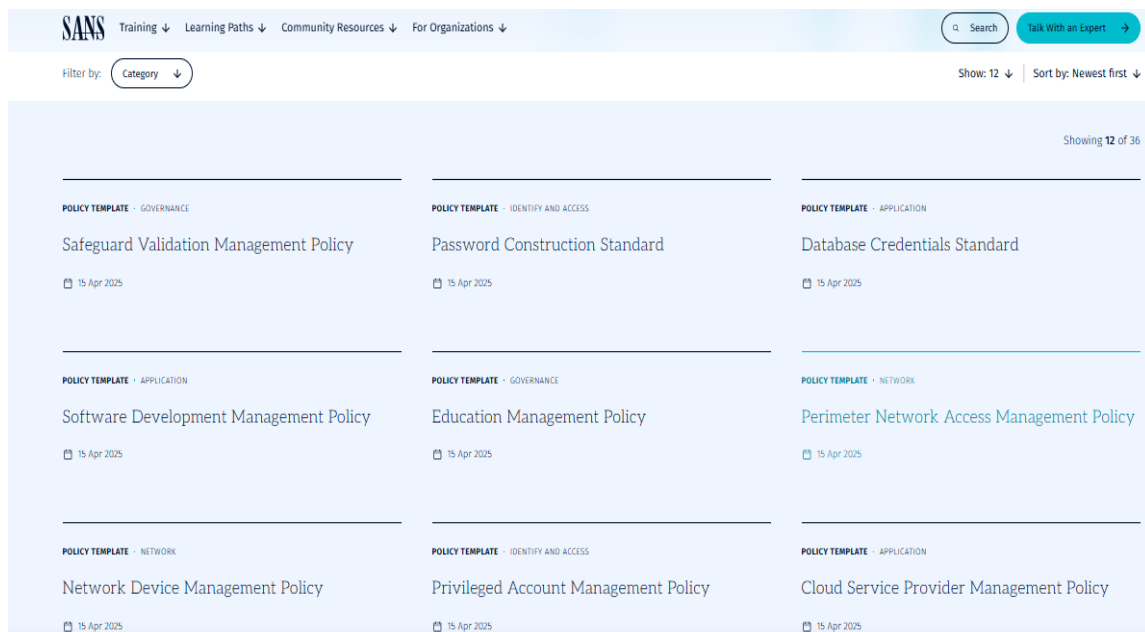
SANS Training ↓ Learning Paths ↓ Community Resources ↓ For Organizations ↓

Search

Talk With an Expert →

Filter by: Category ↓

Show: 12 ↓ Sort by: Newest first ↓

Showing 12 of 36

POLICY TEMPLATE · GOVERNANCE
Safeguard Validation Management Policy
15 Apr 2025

POLICY TEMPLATE · IDENTIFY AND ACCESS
Password Construction Standard
15 Apr 2025

POLICY TEMPLATE · APPLICATION
Database Credentials Standard
15 Apr 2025

POLICY TEMPLATE · APPLICATION
Software Development Management Policy
15 Apr 2025

POLICY TEMPLATE · GOVERNANCE
Education Management Policy
15 Apr 2025

POLICY TEMPLATE · NETWORK
Perimeter Network Access Management Policy
15 Apr 2025

POLICY TEMPLATE · NETWORK
Network Device Management Policy
15 Apr 2025

POLICY TEMPLATE · IDENTIFY AND ACCESS
Privileged Account Management Policy
15 Apr 2025

POLICY TEMPLATE · APPLICATION
Cloud Service Provider Management Policy
15 Apr 2025